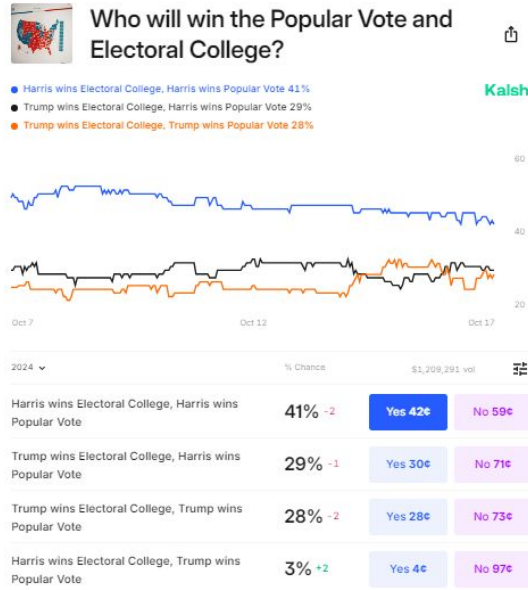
Who will win the Popular Vote and Electoral College?

Kalsh

Harris wins Electoral College, Harris wins Popular Vote 41%
Trump wins Electoral College, Harris wins Popular Vote 29%
Trump wins Electoral College, Trump wins Popular Vote 28%

60
40
20

Oct 7
Oct 12
Oct 17

2024
% Chance
$1,209,291 vol

| | | | |
|---|---|---|---|
| Harris wins Electoral College, Harris wins Popular Vote | 41% -2 | Yes 42¢ | No 59¢ |
| Trump wins Electoral College, Harris wins Popular Vote | 29% -1 | Yes 30¢ | No 71¢ |
| Trump wins Electoral College, Trump wins Popular Vote | 28% -2 | Yes 28¢ | No 73¢ |
| Harris wins Electoral College, Trump wins Popular Vote | 3% +2 | Yes 4¢ | No 97¢ |